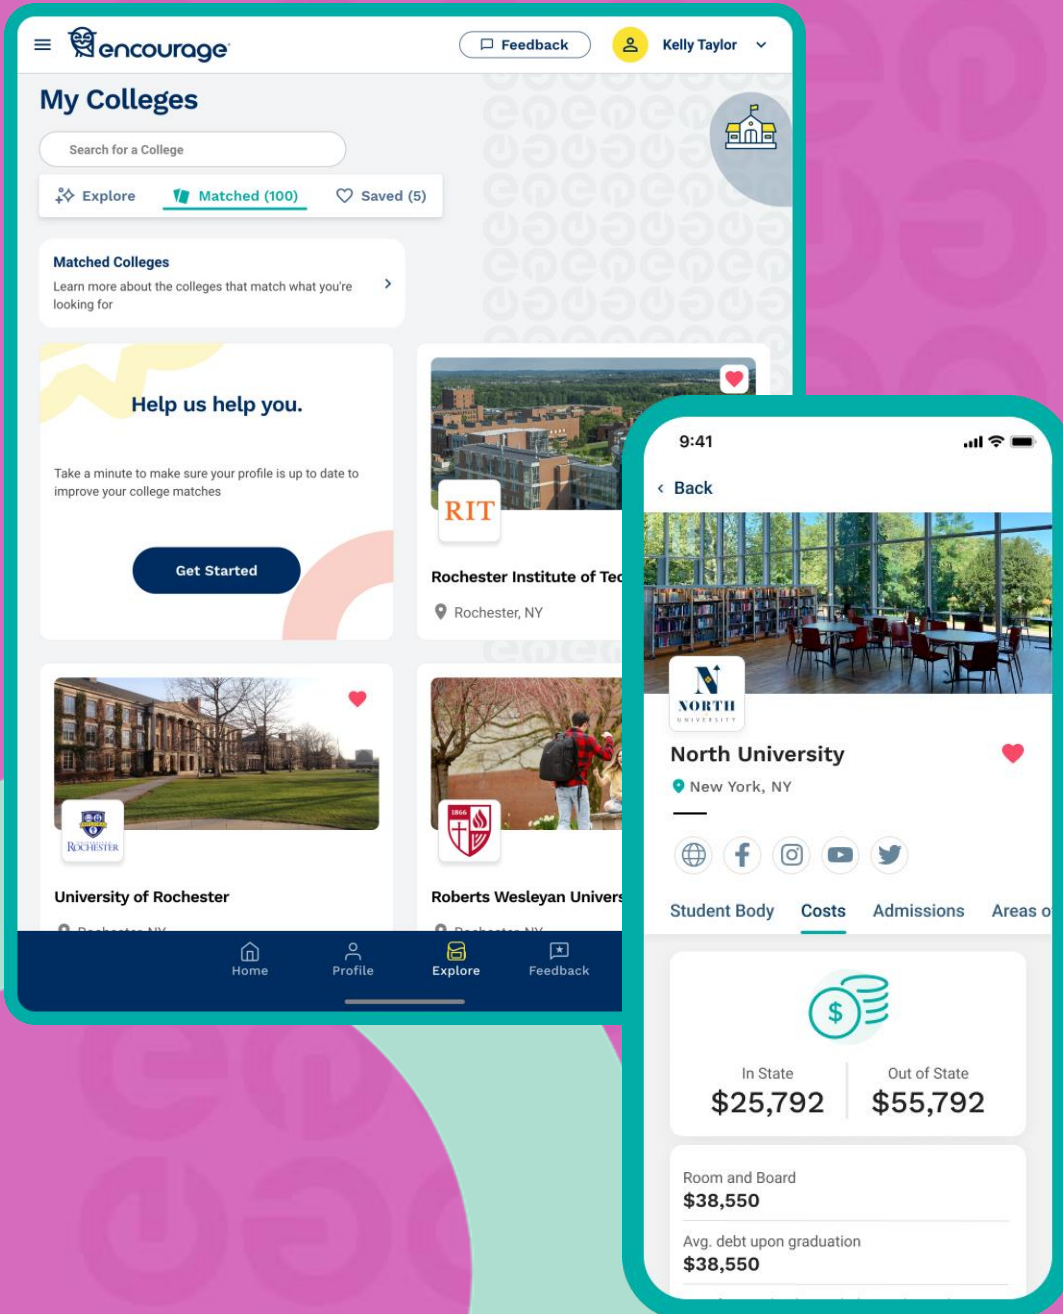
encourage

Feedback

Kelly Taylor

My Colleges

Search for a College

Explore

Matched (100)

Saved (5)

Matched Colleges

Learn more about the colleges that match what you're looking for

Help us help you.

Take a minute to make sure your profile is up to date to improve your college matches

Get Started

RIT

Rochester Institute of Tec

Rochester, NY

ROCHESTER

University of Rochester

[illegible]

1866

Roberts Wesleyan Univers

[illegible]

Home

Profile

Explore

Feedback

9:41

Back

NORTH UNIVERSITY

North University

New York, NY

Student Body

Costs

Admissions

Areas o

In State

$25,792

Out of State

$55,792

Room and Board

$38,550

Avg. debt upon graduation

$38,550